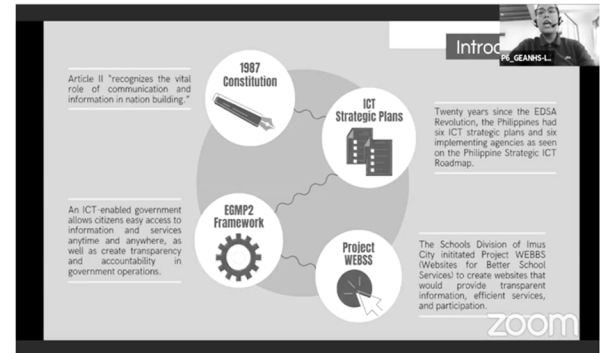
Introd

P6_GEANHS-L...

Article II "recognizes the vital role of communication and information in nation building."

1987 Constitution

ICT Strategic Plans

Twenty years since the EDSA Revolution, the Philippines had six ICT strategic plans and six implementing agencies as seen on the Philippine Strategic ICT Roadmap.

An ICT-enabled government allows citizens easy access to information and services anytime and anywhere, as well as create transparency and accountability in government operations.

EGMP2 Framework

Project WEBSS

The Schools Division of Imus City initiated Project WEBBS (Websites for Better School Services) to create websites that would provide transparent information, efficient services, and participation.

zoom